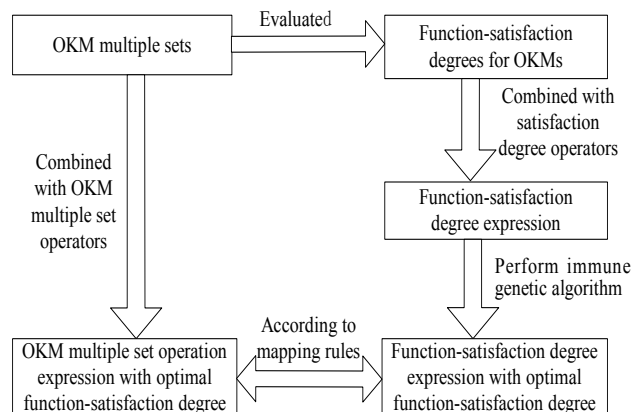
OKM multiple sets

Evaluated

Function-satisfaction degrees for OKMs

Combined with satisfaction degree operators

Function-satisfaction degree expression

Perform immune genetic algorithm

Combined with OKM multiple set operators

According to mapping rules

OKM multiple set operation expression with optimal function-satisfaction degree

Function-satisfaction degree expression with optimal function-satisfaction degree